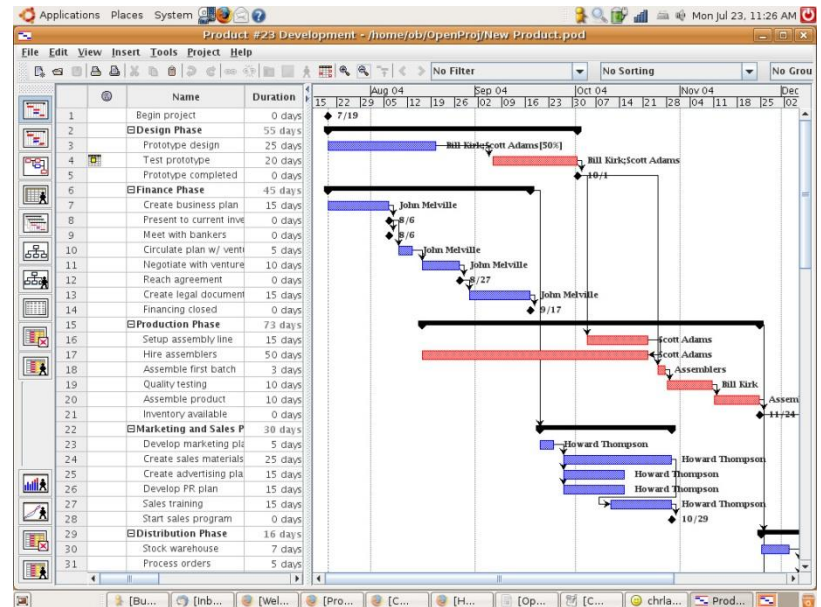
Applications Places System
Mon Jul 23, 11:26 AM
Product #23 Development - /home/ob/OpenProj/New Product.pod
File Edit View Insert Tools Project Help
No Filter
No Sorting
No Grou

| | | Name | Duration |
|---|---|---|---|
| 1 | | Begin project | 0 days |
| 2 | | ⊟Design Phase | 55 days |
| 3 | | Prototype design | 25 days |
| 4 | | Test prototype | 20 days |
| 5 | | Prototype completed | 0 days |
| 6 | | ⊟Finance Phase | 45 days |
| 7 | | Create business plan | 15 days |
| 8 | | Present to current inve | 0 days |
| 9 | | Meet with bankers | 0 days |
| 10 | | Circulate plan w/ vent | 5 days |
| 11 | | Negotiate with venture | 10 days |
| 12 | | Reach agreement | 0 days |
| 13 | | Create legal document | 15 days |
| 14 | | Financing closed | 0 days |
| 15 | | ⊟Production Phase | 73 days |
| 16 | | Setup assembly line | 15 days |
| 17 | | Hire assemblers | 50 days |
| 18 | | Assemble first batch | 3 days |
| 19 | | Quality testing | 10 days |
| 20 | | Assemble product | 10 days |
| 21 | | Inventory available | 0 days |
| 22 | | ⊟Marketing and Sales P | 30 days |
| 23 | | Develop marketing pla | 5 days |
| 24 | | Create sales materials | 25 days |
| 25 | | Create advertising pla | 15 days |
| 26 | | Develop PR plan | 15 days |
| 27 | | Sales training | 15 days |
| 28 | | Start sales program | 0 days |
| 29 | | ⊟Distribution Phase | 16 days |
| 30 | | Stock warehouse | 7 days |
| 31 | | Process orders | 5 days |

Aug 04 Sep 04 Oct 04 Nov 04 Dec
15 22 29 05 12 19 26 02 09 16 23 30 07 14 21 28 04 11 18 25 02
7/19
Bill Kirk;Scott Adams[50%]
Bill Kirk;Scott Adams
10/1
John Melville
8/6
8/6
John Melville
John Melville
8/27
John Melville
9/17
Scott Adams
Scott Adams
Assemblers
Bill Kirk
Assem
11/24
Howard Thompson
Howard Thompson
Howard Thompson
Howard Thompson
Howard Thompson
10/29

[Bu... [Inb... [Wel... [Pro... [C... [H... [Op... [C... chrla... Prod...